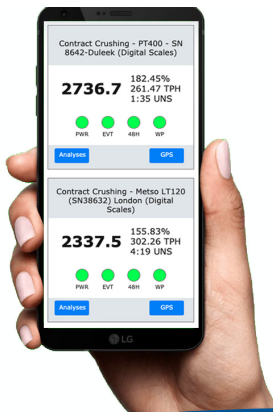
Contract Crushing - PT400 - SN 8642-Duleek (Digital Scales)

2736.7

182.45%
261.47 TPH
1:35 UNS

PWR EVT 48H WP

Analyses GPS

Contract Crushing - Metso LT120 (SN38632) London (Digital Scales)

2337.5

155.83%
302.26 TPH
4:19 UNS

PWR EVT 48H WP

Analyses GPS

LG